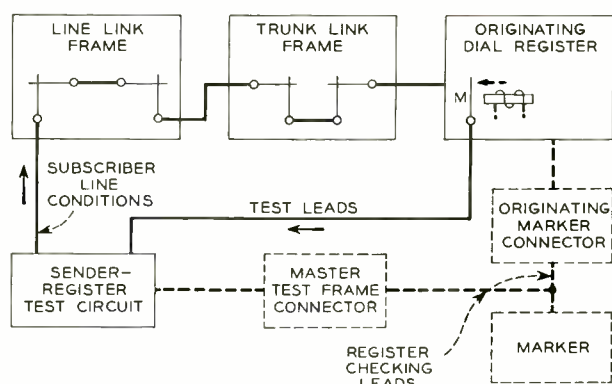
LINE LINK FRAME

TRUNK LINK FRAME

ORIGINATING DIAL REGISTER

M

SUBSCRIBER LINE CONDITIONS

TEST LEADS

ORIGINATING MARKER CONNECTOR

SENDER-REGISTER TEST CIRCUIT

MASTER TEST FRAME CONNECTOR

REGISTER CHECKING LEADS

MARKER